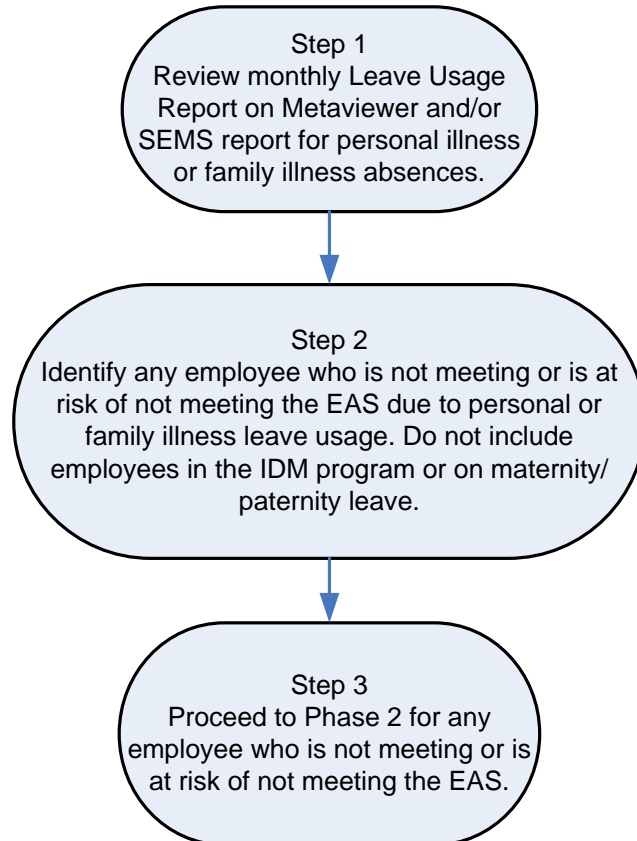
Step 1
Review monthly Leave Usage Report on Metaviewer and/or SEMS report for personal illness or family illness absences.

Step 2
Identify any employee who is not meeting or is at risk of not meeting the EAS due to personal or family illness leave usage. Do not include employees in the IDM program or on maternity/paternity leave.

Step 3
Proceed to Phase 2 for any employee who is not meeting or is at risk of not meeting the EAS.